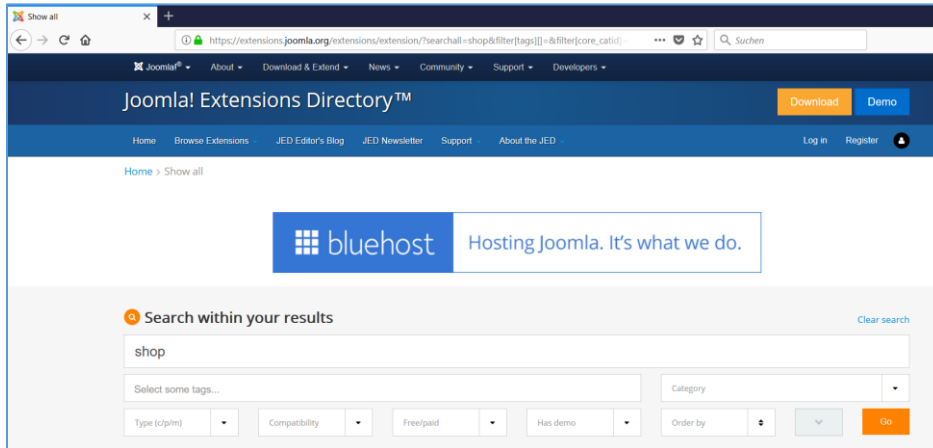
Show all
https://extensions.joomla.org/extensions/extension/?searchall=shop&filter[tags][]=&filter[core_catid]
Suchen

Joomla!® About Download & Extend News Community Support Developers

Joomla! Extensions Directory™
Download Demo

Home Browse Extensions JED Editor's Blog JED Newsletter Support About the JED Log in Register

Home > Show all

bluehost Hosting Joomla. It's what we do.

Search within your results
Clear search
shop
Select some tags...
Category
Type (c/p/m)
Compatibility
Free/paid
Has demo
Order by
Go